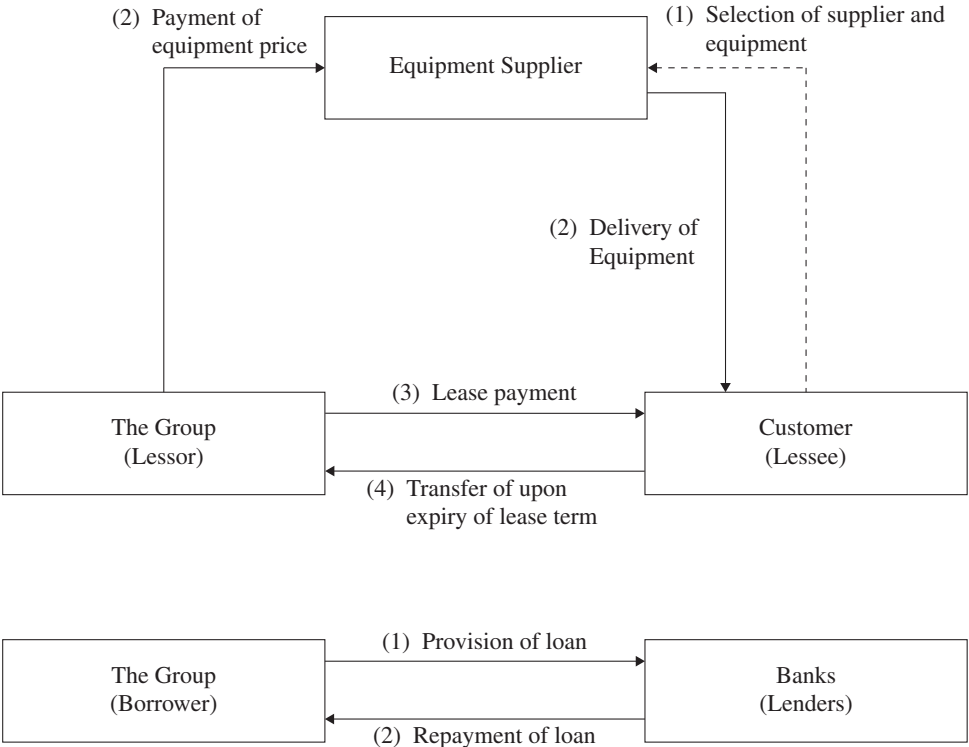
(2) Payment of equipment price

Equipment Supplier

(1) Selection of supplier and equipment

(2) Delivery of Equipment

The Group (Lessor)

(3) Lease payment

(4) Transfer of upon expiry of lease term

Customer (Lessee)

The Group (Borrower)

(1) Provision of loan

(2) Repayment of loan

Banks (Lenders)